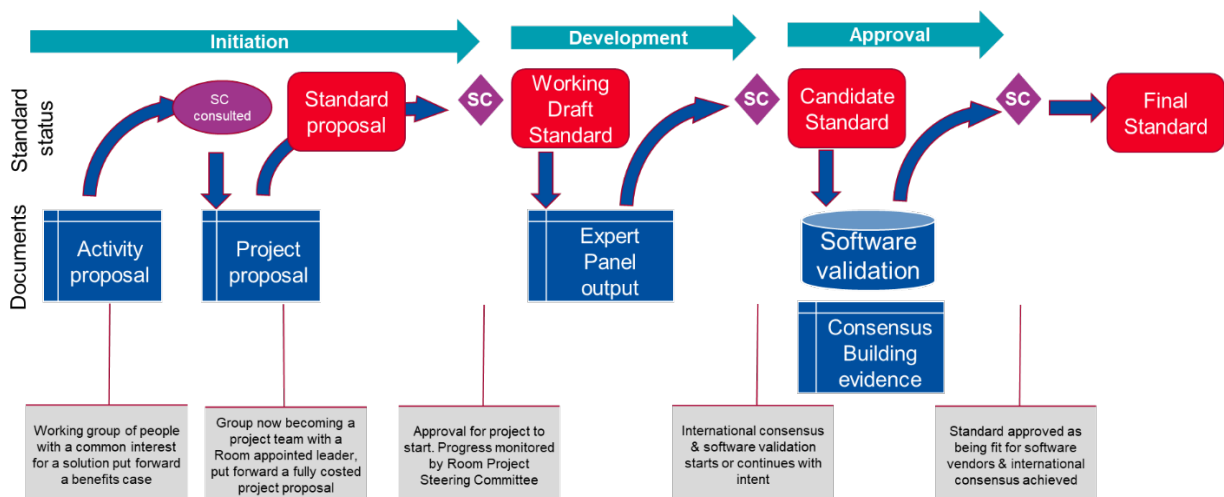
Initiation

Development

Approval

Standard status

Documents

SC consulted

Standard proposal

SC

Working Draft Standard

SC

Candidate Standard

SC

Final Standard

Activity proposal

Project proposal

Expert Panel output

Software validation

Consensus Building evidence

Working group of people with a common interest for a solution put forward a benefits case

Group now becoming a project team with a Room appointed leader, put forward a fully costed project proposal

Approval for project to start. Progress monitored by Room Project Steering Committee

International consensus & software validation starts or continues with intent

Standard approved as being fit for software vendors & international consensus achieved